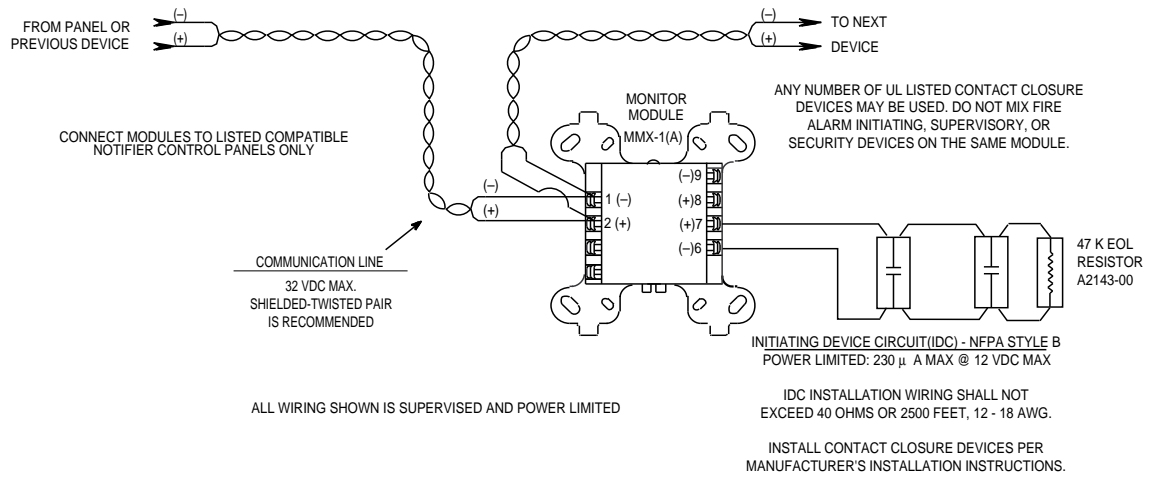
FROM PANEL OR PREVIOUS DEVICE

(–)
(+)

(–)
(+)

TO NEXT DEVICE

MONITOR MODULE MMX-1(A)

ANY NUMBER OF UL LISTED CONTACT CLOSURE DEVICES MAY BE USED. DO NOT MIX FIRE ALARM INITIATING, SUPERVISORY, OR SECURITY DEVICES ON THE SAME MODULE.

CONNECT MODULES TO LISTED COMPATIBLE NOTIFIER CONTROL PANELS ONLY

(–)
(+)

1 (–)
2 (+)

(–)9
(+)8
(+)7
(–)6

47 K EOL RESISTOR A2143-00

COMMUNICATION LINE

32 VDC MAX.
SHIELDED-TWISTED PAIR IS RECOMMENDED

INITIATING DEVICE CIRCUIT(IDC) - NFPA STYLE B
POWER LIMITED: 230 µ A MAX @ 12 VDC MAX

ALL WIRING SHOWN IS SUPERVISED AND POWER LIMITED

IDC INSTALLATION WIRING SHALL NOT EXCEED 40 OHMS OR 2500 FEET, 12 - 18 AWG.

INSTALL CONTACT CLOSURE DEVICES PER MANUFACTURER'S INSTALLATION INSTRUCTIONS.